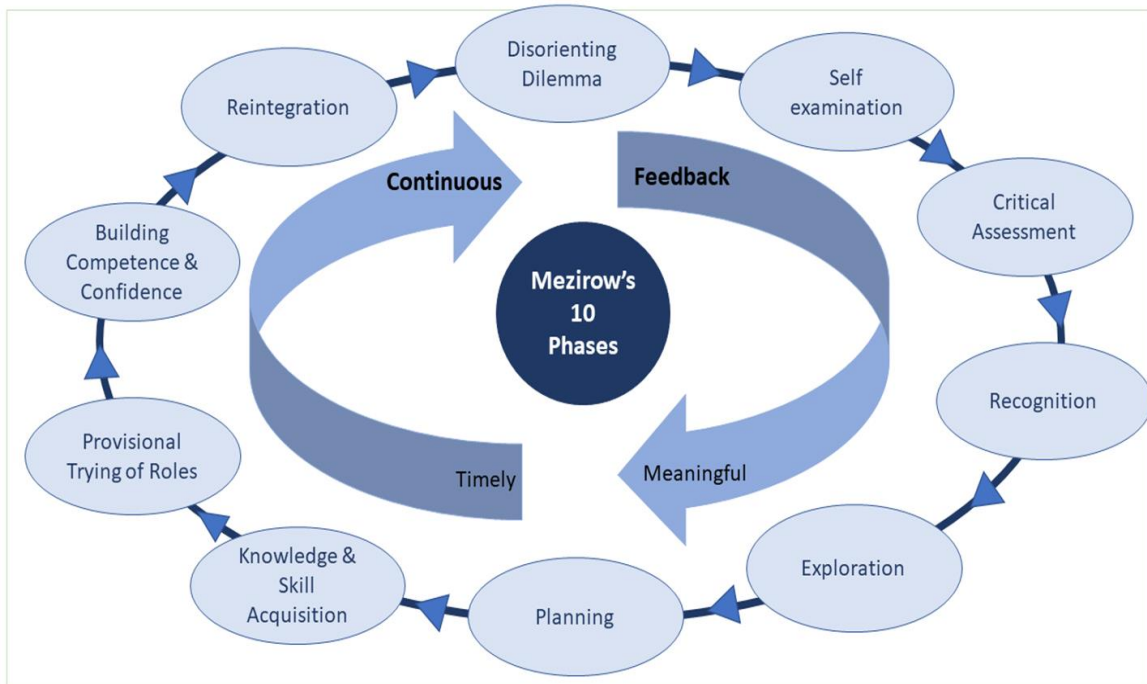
Disorienting Dilemma

Self examination

Critical Assessment

Recognition

Exploration

Planning

Knowledge & Skill Acquisition

Provisional Trying of Roles

Building Competence & Confidence

Reintegration

Continuous

Feedback

Mezirow's 10 Phases

Timely

Meaningful